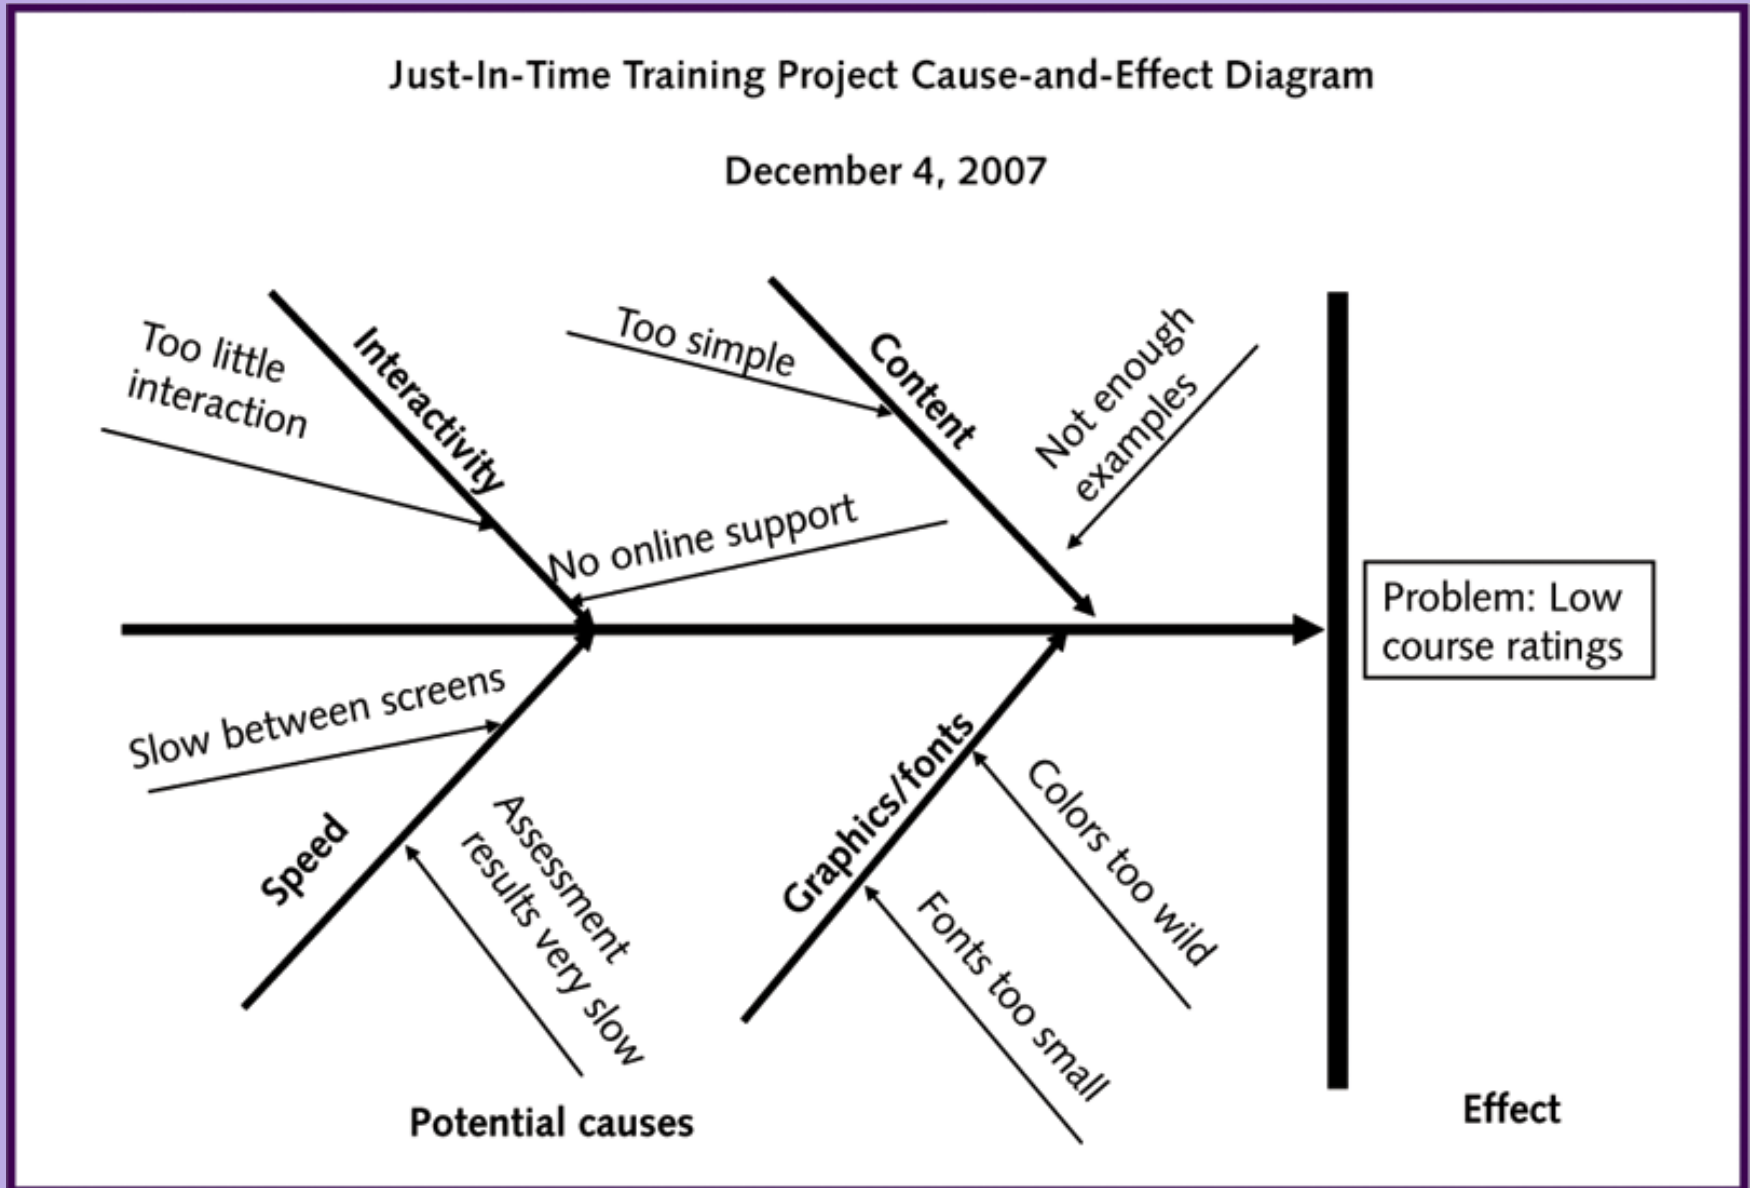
Just-In-Time Training Project Cause-and-Effect Diagram

December 4, 2007

Too little interaction

Interactivity

Too simple

Content

Not enough examples

No online support

Problem: Low course ratings

Slow between screens

Speed

Assessment results very slow

Graphics/fonts

Colors too wild

Fonts too small

Potential causes

Effect